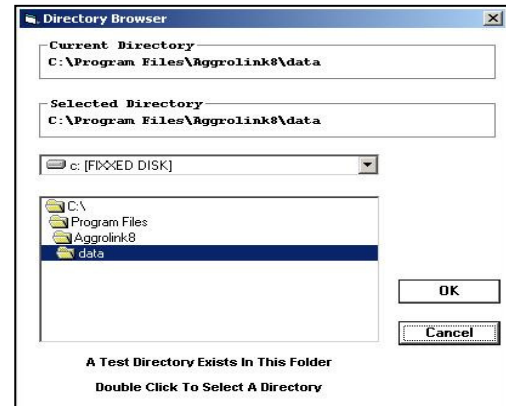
Directory Browser

Current Directory
C:\Program Files\Aggrolink8\data

Selected Directory
C:\Program Files\Aggrolink8\data

c: [FIXXED DISK]

C:\
Program Files
Aggrolink8
data

OK

Cancel

A Test Directory Exists In This Folder

Double Click To Select A Directory